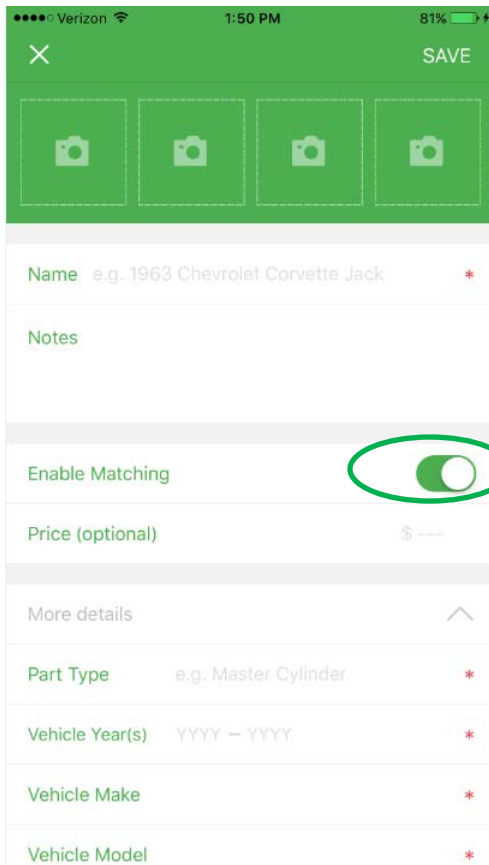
●●●●○ Verizon 1:50 PM 81%

SAVE

Name e.g. 1963 Chevrolet Corvette Jack *

Notes

Enable Matching

Price (optional) $ ---

More details

Part Type e.g. Master Cylinder *

Vehicle Year(s) YYYY — YYYY *

Vehicle Make *

Vehicle Model *